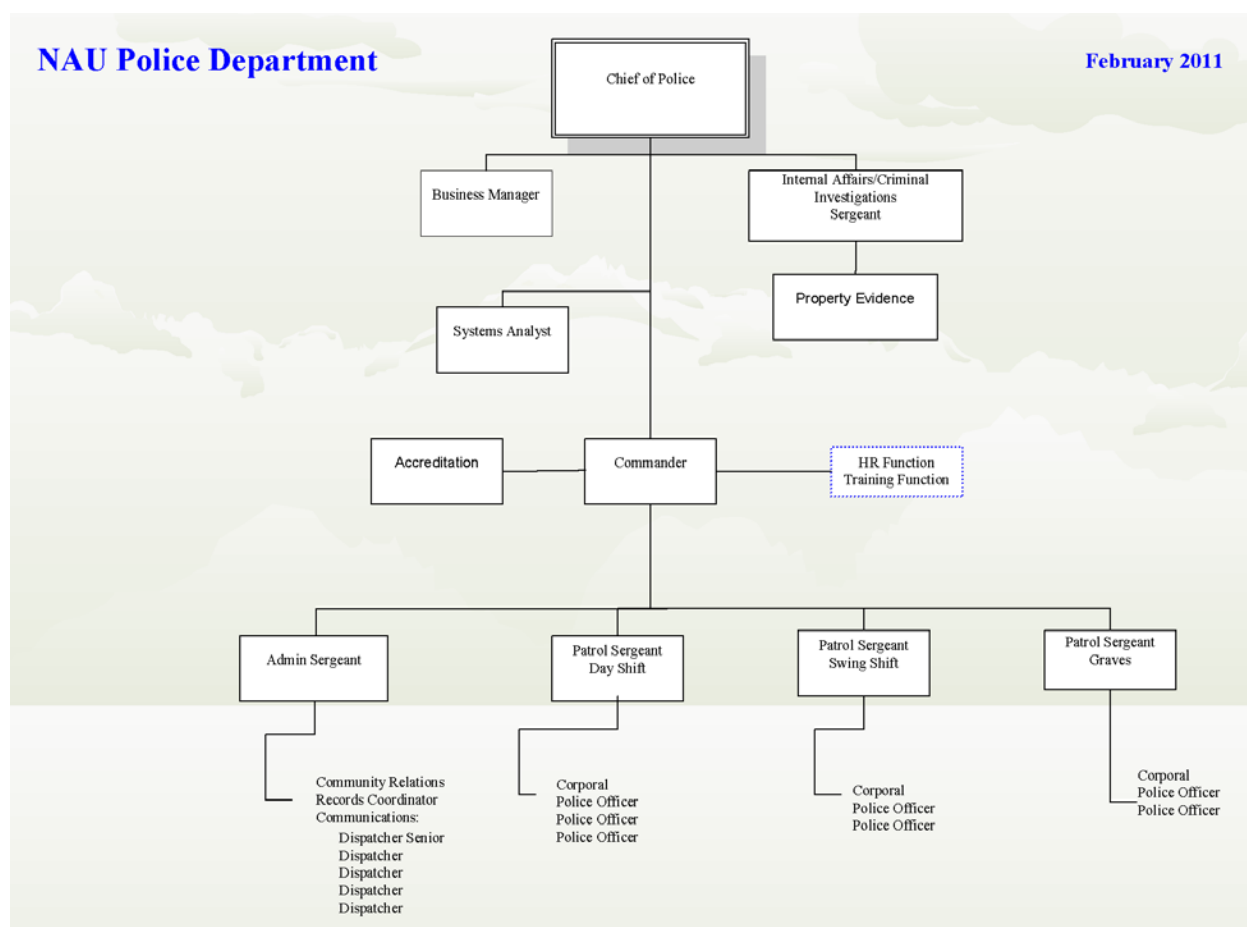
NAU Police Department

February 2011

Chief of Police

Business Manager

Internal Affairs/Criminal Investigations Sergeant

Property Evidence

Systems Analyst

Accreditation

Commander

HR Function
Training Function

Admin Sergeant

Patrol Sergeant
Day Shift

Patrol Sergeant
Swing Shift

Patrol Sergeant
Graves

Community Relations
Records Coordinator
Communications:
Dispatcher Senior
Dispatcher
Dispatcher
Dispatcher
Dispatcher

Corporal
Police Officer
Police Officer
Police Officer

Corporal
Police Officer
Police Officer

Corporal
Police Officer
Police Officer